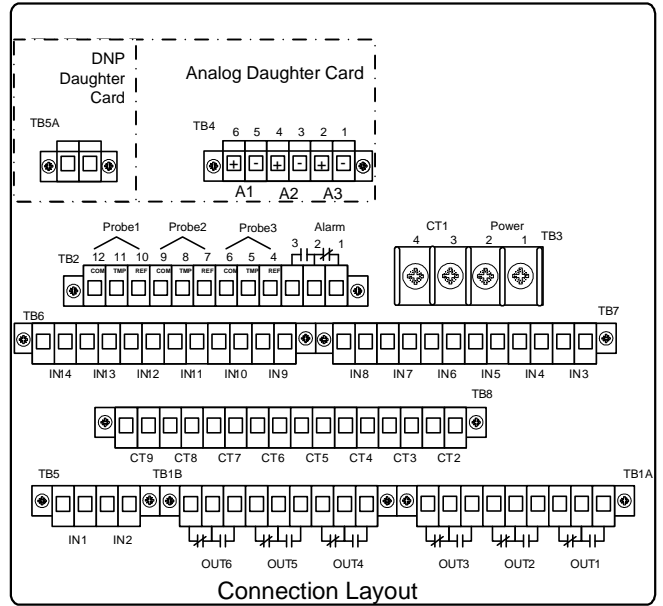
DNP Daughter Card

Analog Daughter Card

TB5A

TB4
6 5 4 3 2 1
+ - + - + -
A1 A2 A3

Probe1 Probe2 Probe3 Alarm
TB2 12 11 10 9 8 7 6 5 4 3 2 1
COM TMP REF COM TMP REF COM TMP REF

CT1 Power
4 3 2 1 TB3

TB6 TB7
IN14 IN13 IN12 IN11 IN10 IN9 IN8 IN7 IN6 IN5 IN4 IN3

TB8
CT9 CT8 CT7 CT6 CT5 CT4 CT3 CT2

TB5 TB1B TB1A
IN1 IN2
OUT6 OUT5 OUT4 OUT3 OUT2 OUT1

Connection Layout